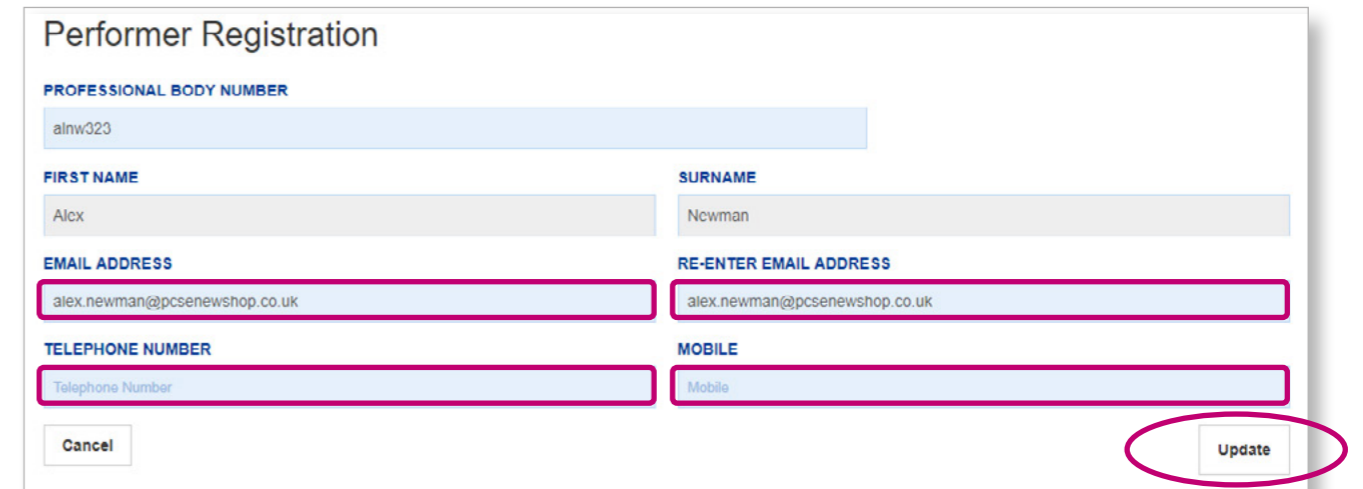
Performer Registration

PROFESSIONAL BODY NUMBER

alnw323

FIRST NAME

Alex

SURNAME

Newman

EMAIL ADDRESS

alex.newman@pcsenewshop.co.uk

RE-ENTER EMAIL ADDRESS

alex.newman@pcsenewshop.co.uk

TELEPHONE NUMBER

Telephone Number

MOBILE

Mobile

Cancel

Update